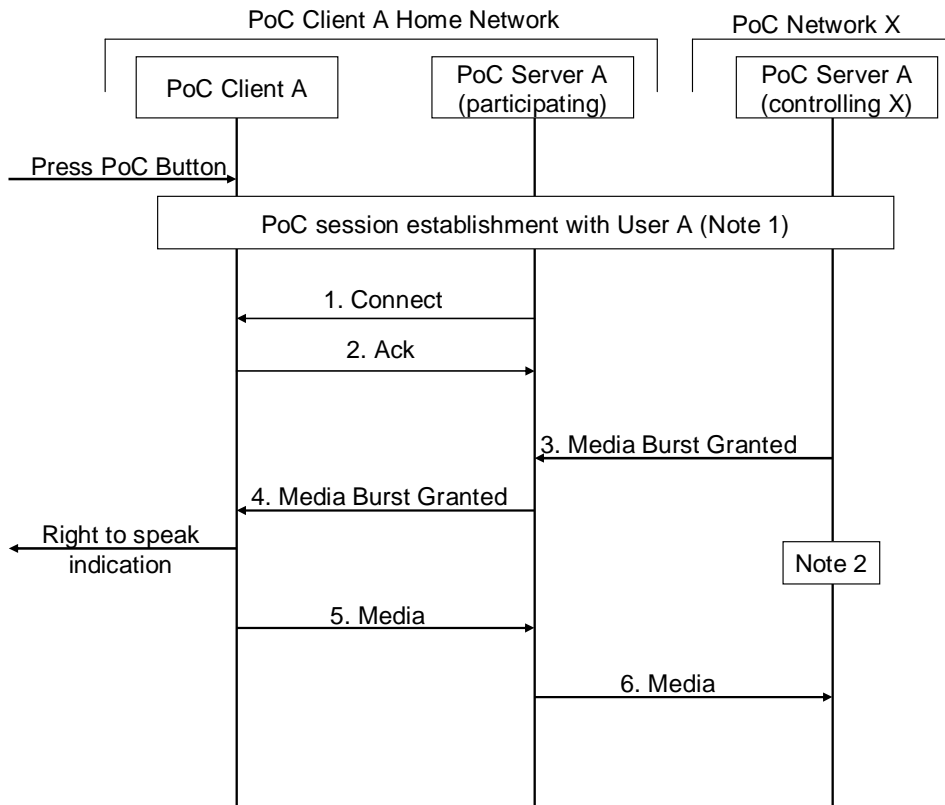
PoC Client A Home Network

PoC Network X

PoC Client A

PoC Server A (participating)

PoC Server A (controlling X)

Press PoC Button

PoC session establishment with User A (Note 1)

1. Connect

2. Ack

3. Media Burst Granted

4. Media Burst Granted

Right to speak indication

Note 2

5. Media

6. Media